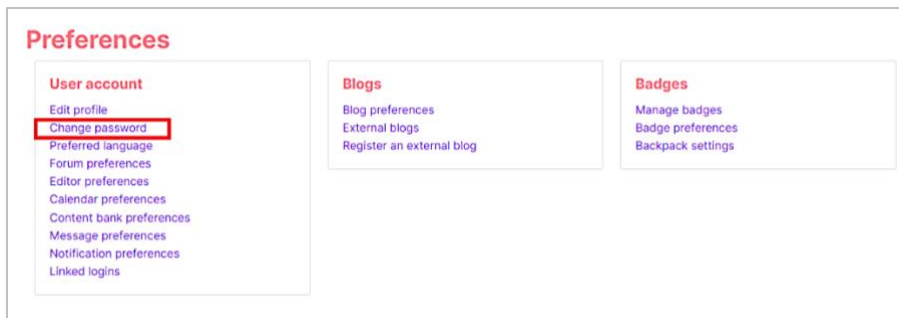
Preferences

User account

Edit profile
Change password
Preferred language
Forum preferences
Editor preferences
Calendar preferences
Content bank preferences
Message preferences
Notification preferences
Linked logins

Blogs

Blog preferences
External blogs
Register an external blog

Badges

Manage badges
Badge preferences
Backpack settings